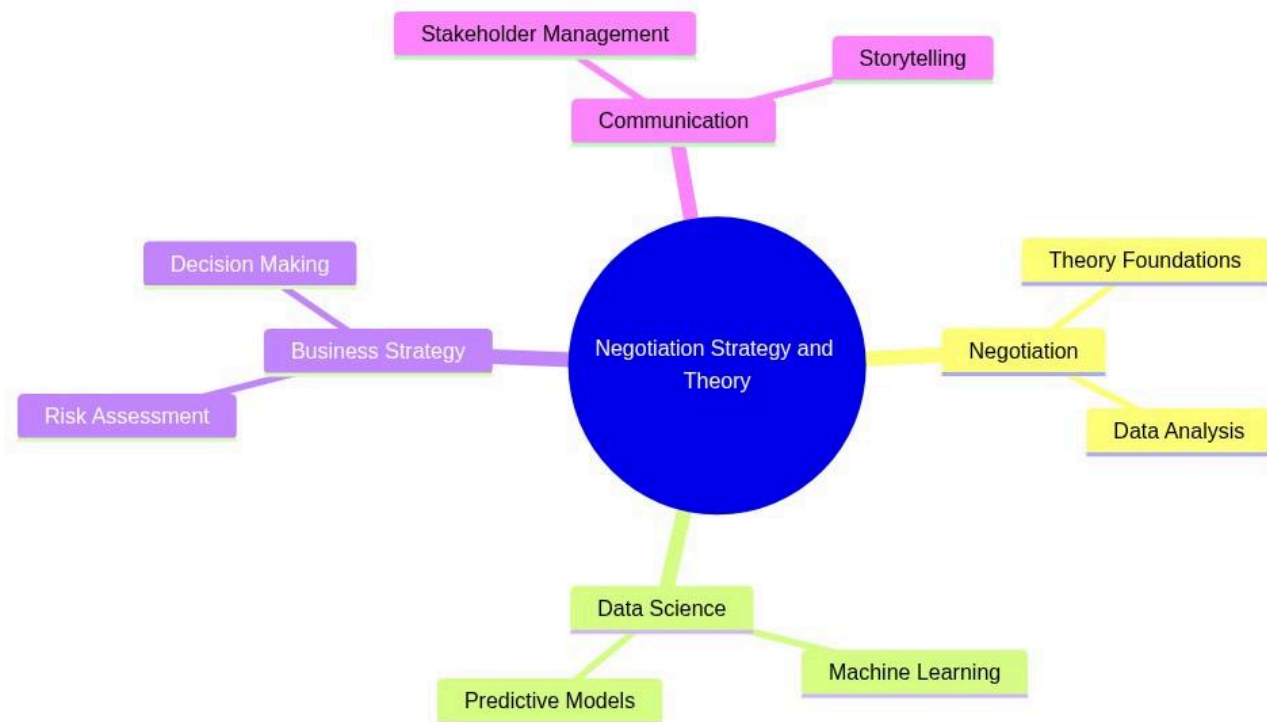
Stakeholder Management

Storytelling

Communication

Decision Making

Theory Foundations

Business Strategy

Negotiation Strategy and Theory

Negotiation

Risk Assessment

Data Analysis

Data Science

Machine Learning

Predictive Models